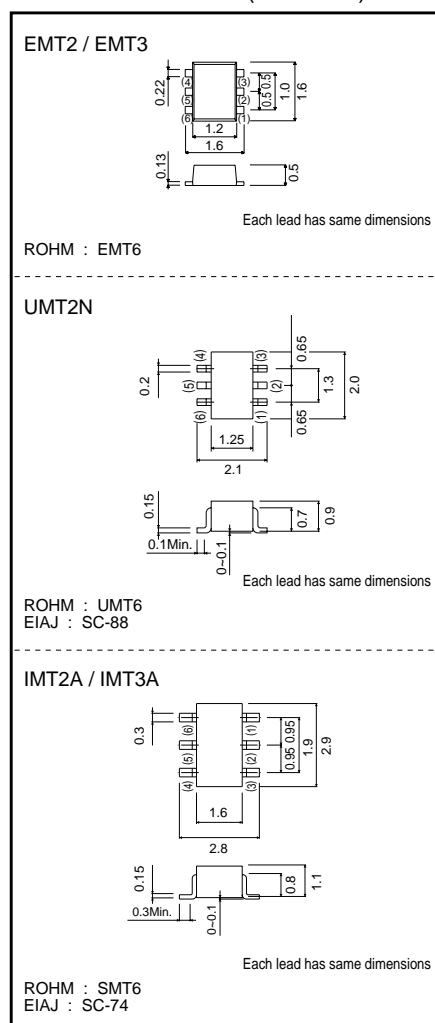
EMT2 / EMT3

0.22

(4)
(5)
(6)

(3)
(2)
(1)

0.5 0.5

1.0

1.6

1.2

1.6

0.13

0.5

Each lead has same dimensions

ROHM : EMT6

UMT2N

0.2

(4)
(5)
(6)

(3)
(2)
(1)

0.65

1.3

0.65

2.0

1.25

2.1

0.15

0.7

0.9

0.1Min.

0~0.1

Each lead has same dimensions

ROHM : UMT6
EIAJ : SC-88

IMT2A / IMT3A

0.3

(6)
(5)
(4)

(1)
(2)
(3)

0.95 0.95

1.9

2.9

1.6

2.8

0.15

0.8

1.1

0.3Min.

0~0.1

Each lead has same dimensions

ROHM : SMT6
EIAJ : SC-74